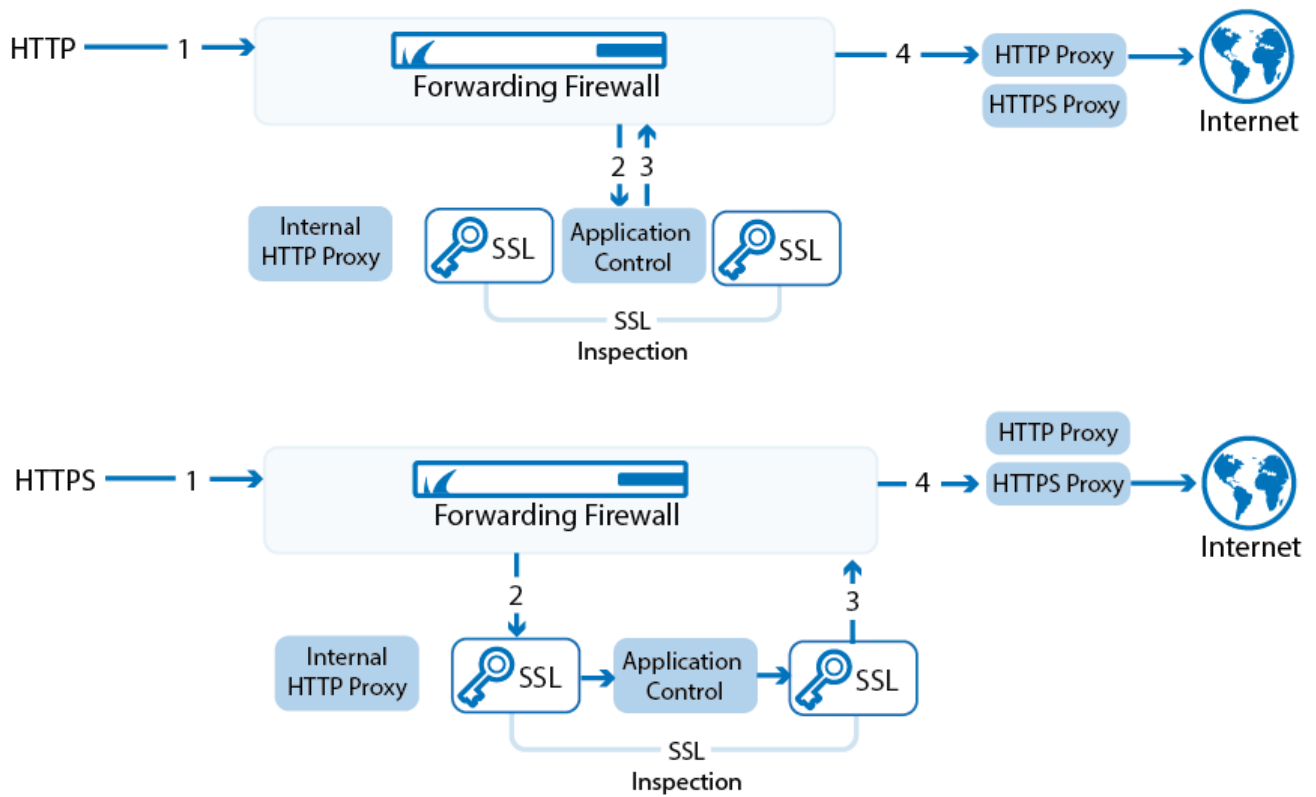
HTTP 1

Forwarding Firewall

4

HTTP Proxy

HTTPS Proxy

Internet

2 3

Internal HTTP Proxy

SSL

Application Control

SSL

SSL Inspection

HTTPS 1

Forwarding Firewall

4

HTTP Proxy

HTTPS Proxy

Internet

2

3

Internal HTTP Proxy

SSL

Application Control

SSL

SSL Inspection